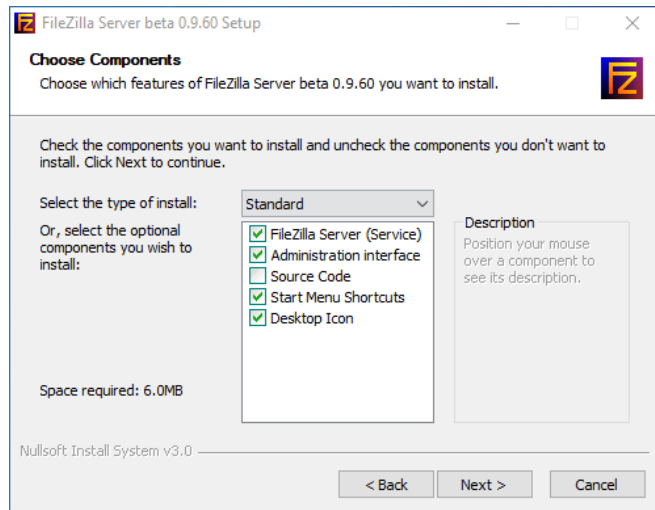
FileZilla Server beta 0.9.60 Setup

**Choose Components**
Choose which features of FileZilla Server beta 0.9.60 you want to install.

Check the components you want to install and uncheck the components you don't want to install. Click Next to continue.

Select the type of install: Standard

Or, select the optional components you wish to install:

FileZilla Server (Service)
Administration interface
Source Code
Start Menu Shortcuts
Desktop Icon

Description
Position your mouse over a component to see its description.

Space required: 6.0MB

Nullsoft Install System v3.0

< Back
Next >
Cancel